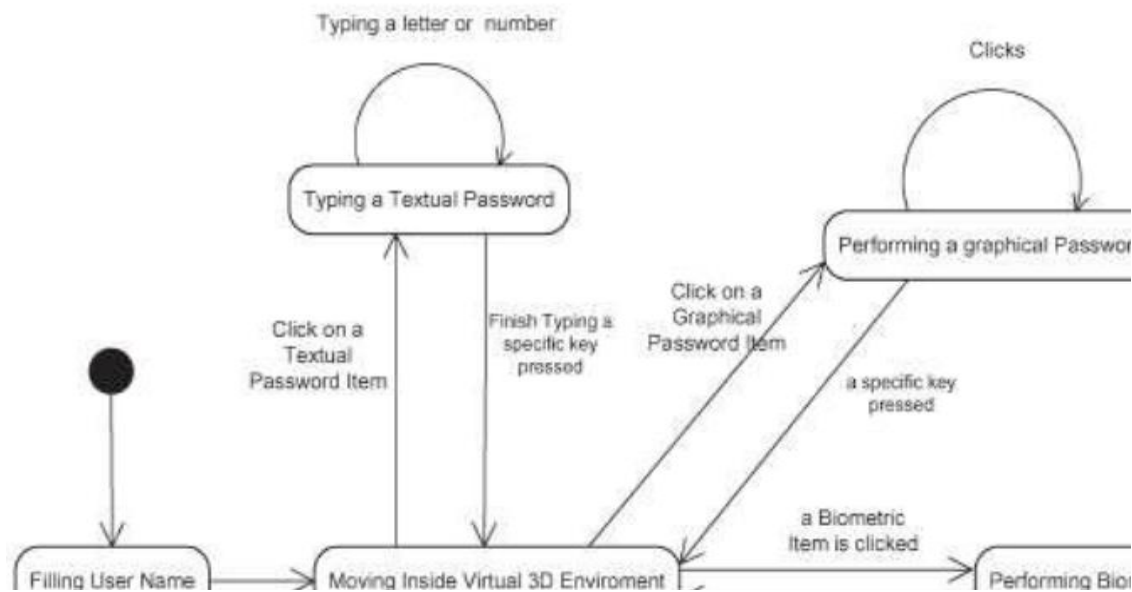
Typing a letter or number

Clicks

Typing a Textual Password

Performing a graphical Passwor

Click on a Textual Password Item

Finish Typing a specific key pressed

Click on a Graphical Password Item

a specific key pressed

a Biometric Item is clicked

Filling User Name

Moving Inside Virtual 3D Enviroment

Performing Bior